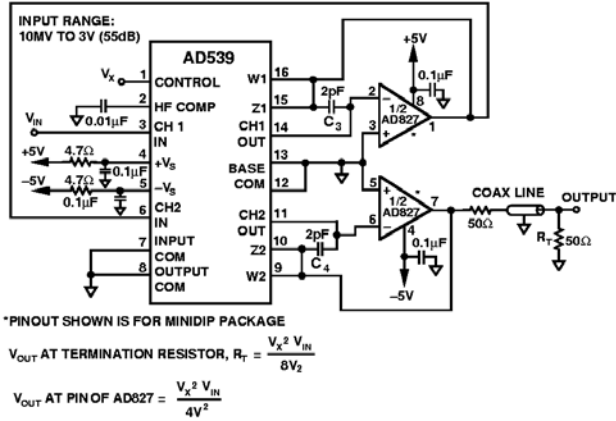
INPUT RANGE:
10MV TO 3V (55dB)

AD539

$V_X$ 1 CONTROL
2 HF COMP
0.01µF
$V_{IN}$ 3 CH 1 IN
+5V 4.7Ω 4 $+V_S$
0.1µF
−5V 4.7Ω 5 $-V_S$
0.1µF
6 CH2 IN
7 INPUT COM
8 OUTPUT COM

W1 16
Z1 15
CH1 OUT 14
BASE COM 13
12
CH2 OUT 11
Z2 10
W2 9

2pF
$C_3$
+5V
0.1µF
2
3
8
1
1/2 AD827
5
6
7
1/2 AD827
4
0.1µF
−5V
2pF
$C_4$

COAX LINE
OUTPUT
50Ω
$R_T$ 50Ω

*PINOUT SHOWN IS FOR MINIDIP PACKAGE

$V_{OUT}$ AT TERMINATION RESISTOR, $R_T = \frac{V_X^2 V_{IN}}{8V_2}$

$V_{OUT}$ AT PIN OF AD827 $= \frac{V_X^2 V_{IN}}{4V^2}$